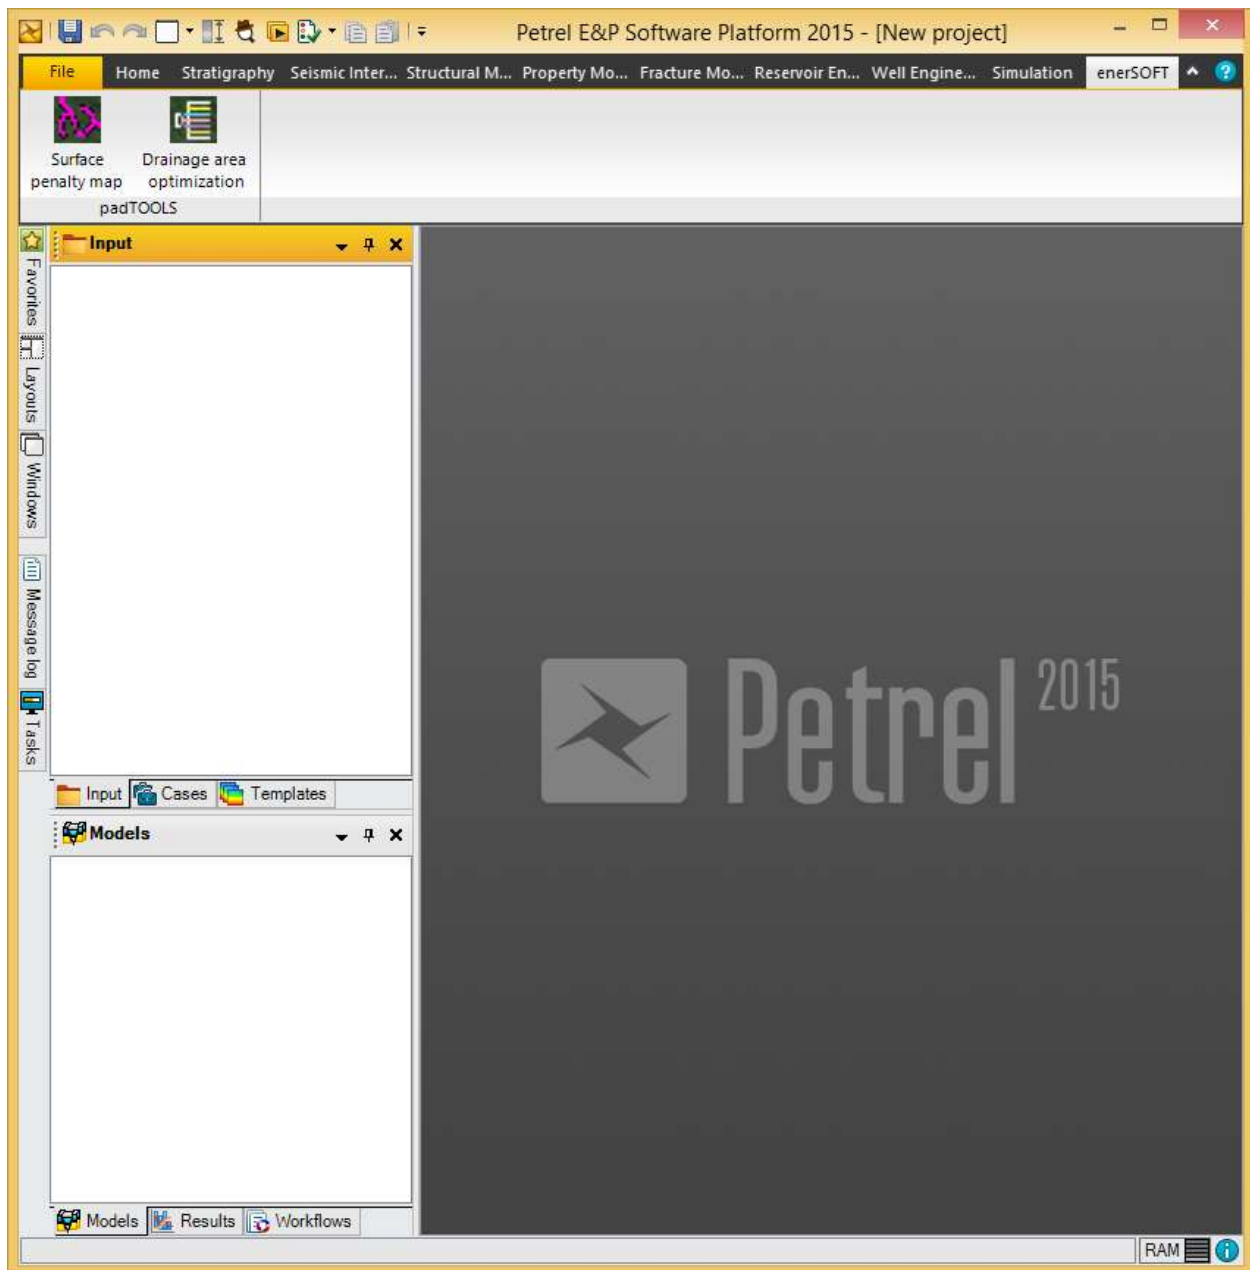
Petrel E&P Software Platform 2015 - [New project]

File Home Stratigraphy Seismic Inter... Structural M... Property Mo... Fracture Mo... Reservoir En... Well Engine... Simulation enerSOFT

Surface penalty map
Drainage area optimization
padTOOLS

Favorites
Layouts
Windows
Message log
Tasks

Input

Input Cases Templates

Models

Models Results Workflows

Petrel 2015

RAM